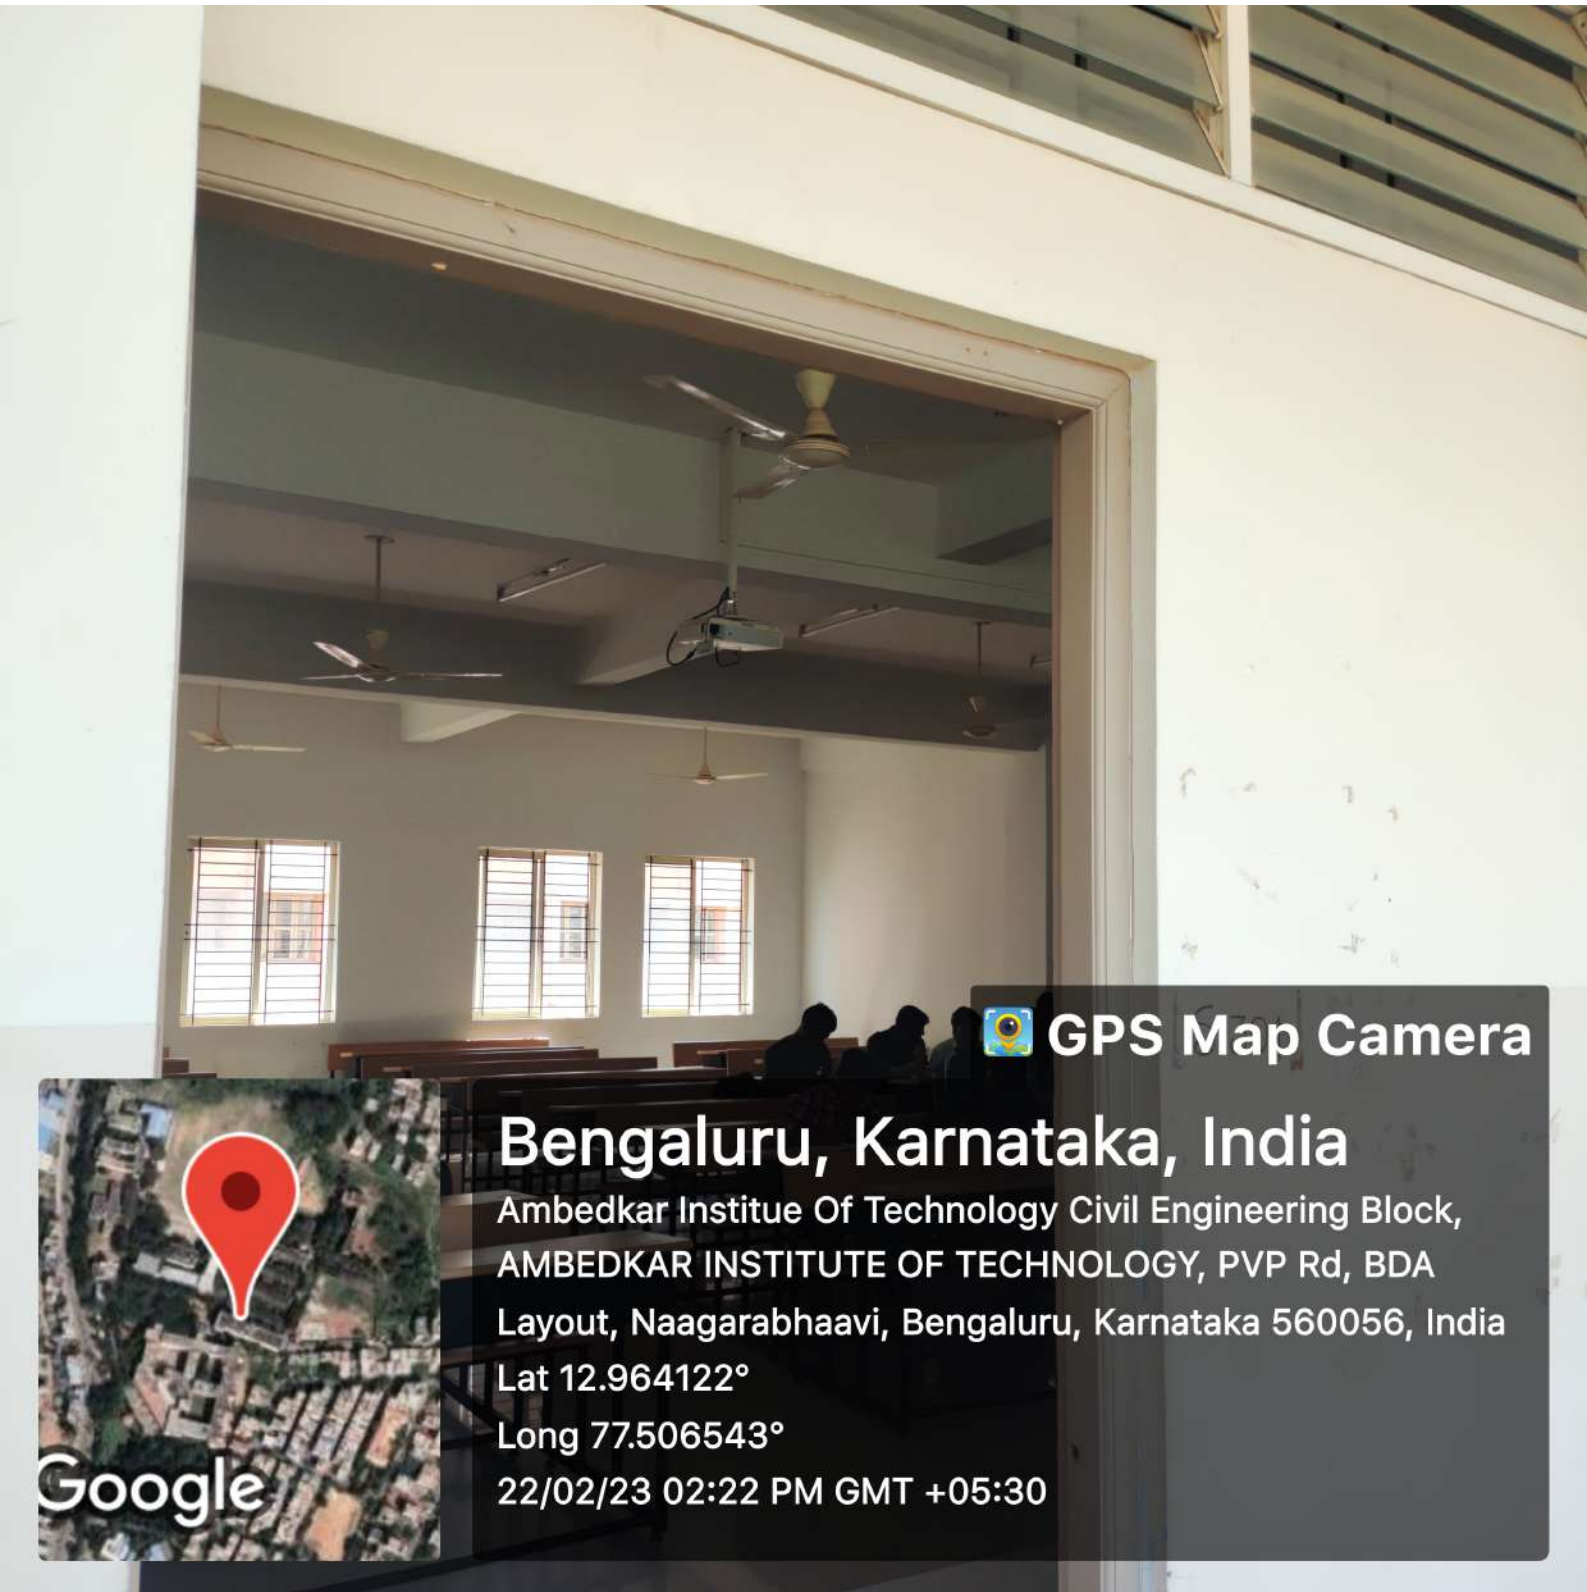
GPS Map Camera

Google

Bengaluru, Karnataka, India

Ambedkar Institue Of Technology Civil Engineering Block, AMBEDKAR INSTITUTE OF TECHNOLOGY, PVP Rd, BDA Layout, Naagarabhaavi, Bengaluru, Karnataka 560056, India

Lat 12.964122°

Long 77.506543°

22/02/23 02:22 PM GMT +05:30